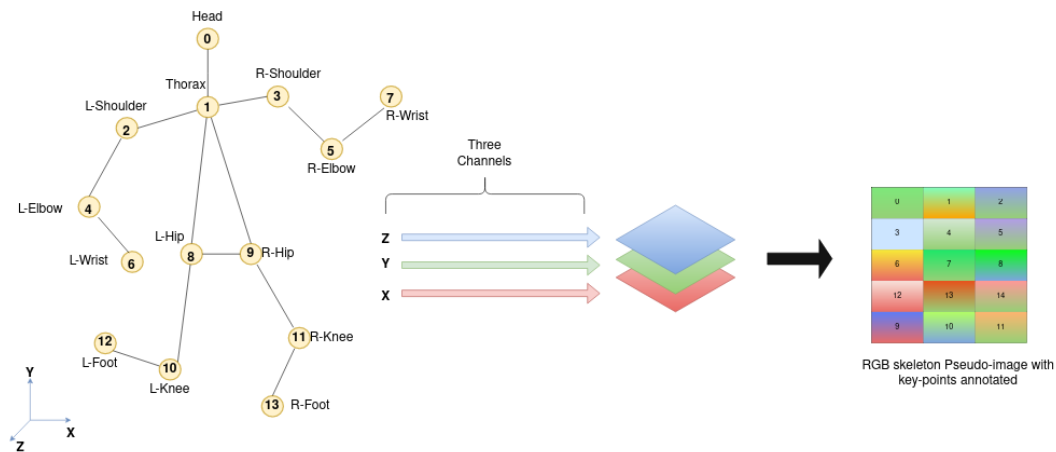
Head
0
Thorax
1
R-Shoulder
3
7
R-Wrist
L-Shoulder
2
5
R-Elbow
L-Elbow
4
L-Wrist
6
L-Hip
8
9
R-Hip
12
L-Foot
10
L-Knee
11
R-Knee
13
R-Foot
Y
X
Z

Three Channels
Z
Y
X

| 0 | 1 | 2 |
|---|---|---|
| 3 | 4 | 5 |
| 6 | 7 | 8 |
| 12 | 13 | 14 |
| 9 | 10 | 11 |

RGB skeleton Pseudo-image with key-points annotated